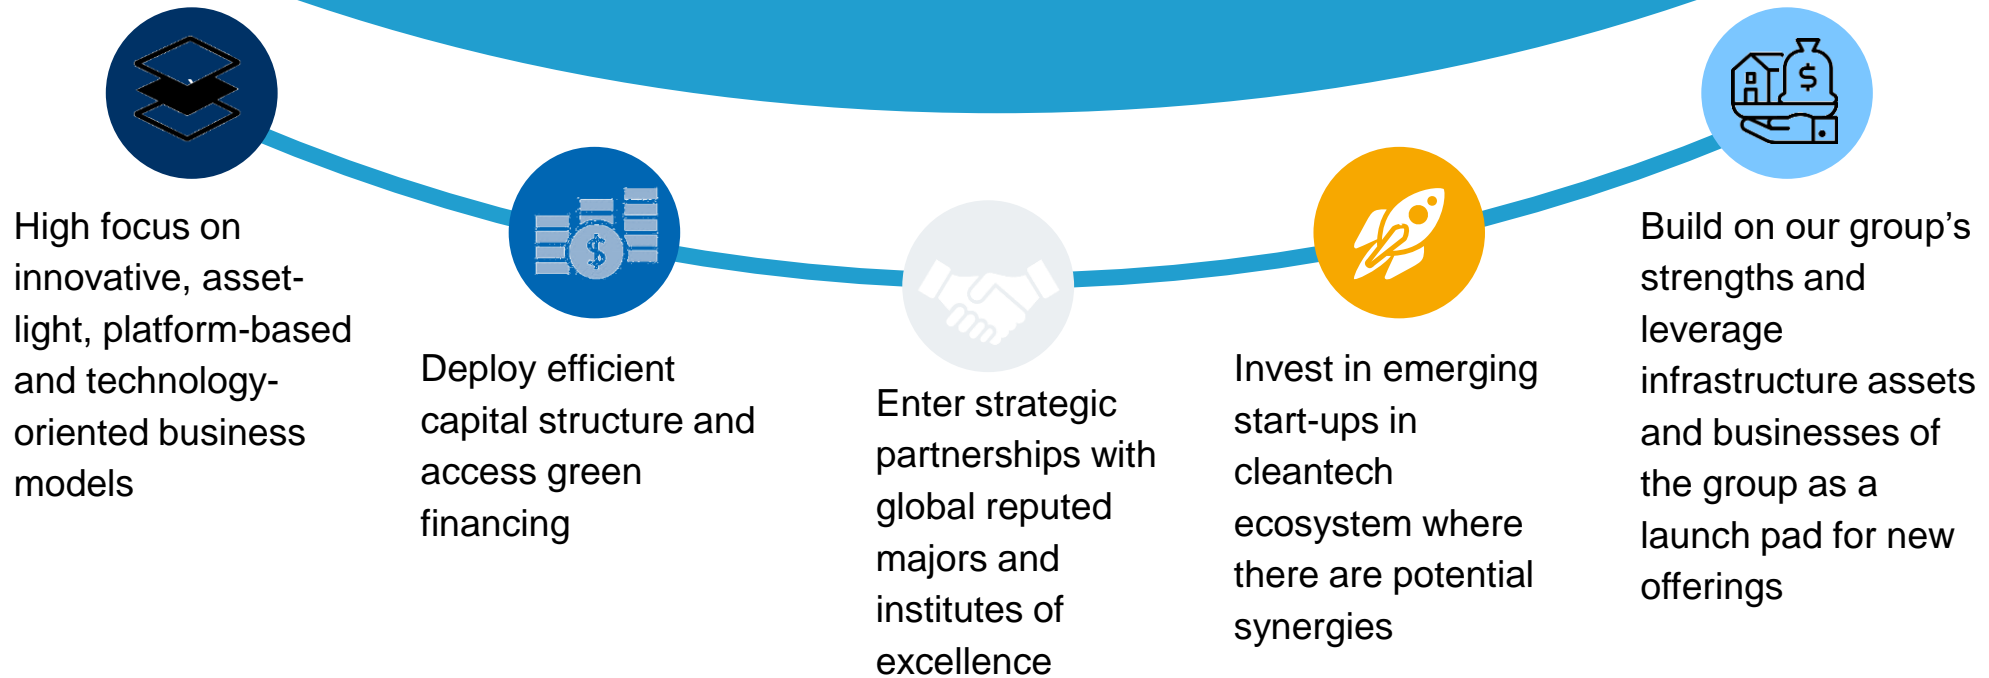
High focus on innovative, asset-light, platform-based and technology-oriented business models

Deploy efficient capital structure and access green financing

Enter strategic partnerships with global reputed majors and institutes of excellence

Invest in emerging start-ups in cleantech ecosystem where there are potential synergies

Build on our group's strengths and leverage infrastructure assets and businesses of the group as a launch pad for new offerings